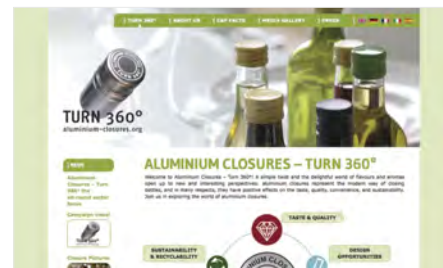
| TURN 360° | ABOUT US | CAP FACTS | MEDIA GALLERY | PRESS

TURN 360°
aluminium-closures.org

| NEWS

ALUMINIUM CLOSURES – TURN 360°

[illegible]

TASTE & QUALITY

SUSTAINABILITY & RECYCLABILITY

DESIGN OPPORTUNITIES

ALUMINIUM CLOS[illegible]